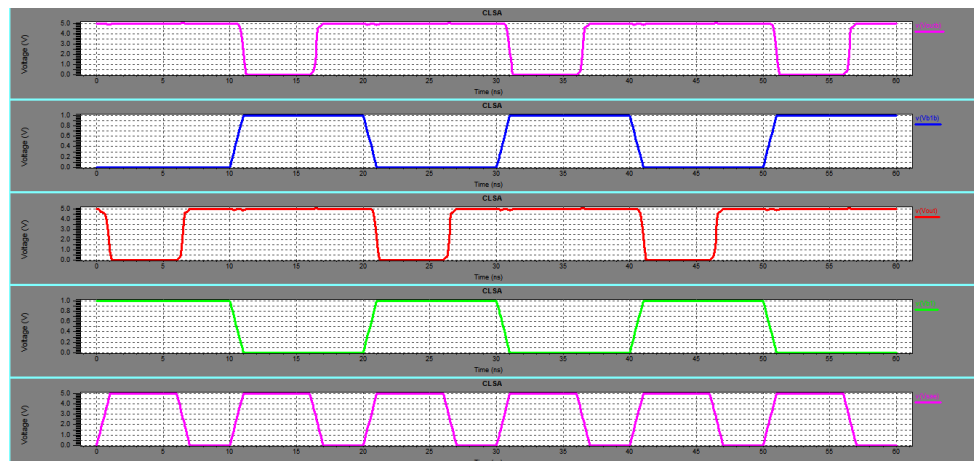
CLSA

Voltage (V)

5.0
4.0
3.0
2.0
1.0
0.0

0 5 10 15 20 25 30 35 40 45 50 55 60

Time (ns)

v(Voutb)

CLSA

Voltage (V)

1.0
0.8
0.6
0.4
0.2
0.0

0 5 10 15 20 25 30 35 40 45 50 55 60

Time (ns)

v(Vb1b)

CLSA

Voltage (V)

5.0
4.0
3.0
2.0
1.0
0.0

0 5 10 15 20 25 30 35 40 45 50 55 60

Time (ns)

v(Vout)

CLSA

Voltage (V)

1.0
0.8
0.6
0.4
0.2
0.0

0 5 10 15 20 25 30 35 40 45 50 55 60

Time (ns)

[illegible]

CLSA

Voltage (V)

5.0
4.0
3.0
2.0
1.0
0.0

0 5 10 15 20 25 30 35 40 45 50 55 60

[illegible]